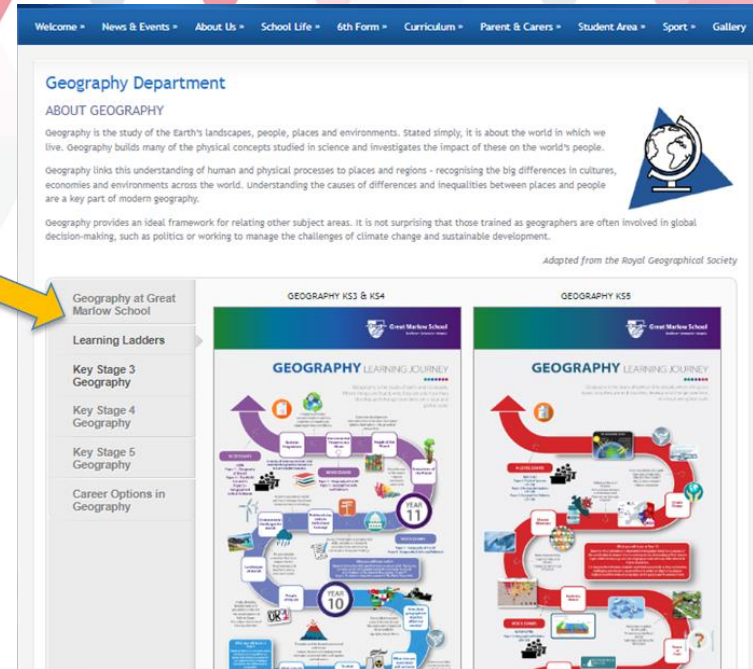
Welcome » News & Events » About Us » School Life » 6th Form » Curriculum » Parent & Carers » Student Area » Sport » Gallery

Geography Department

ABOUT GEOGRAPHY

Geography is the study of the Earth's landscapes, people, places and environments. Stated simply, it is about the world in which we live. Geography builds many of the physical concepts studied in science and investigates the impact of these on the world's people.

Geography links this understanding of human and physical processes to places and regions - recognising the big differences in cultures, economies and environments across the world. Understanding the causes of differences and inequalities between places and people are a key part of modern geography.

Geography provides an ideal framework for relating other subject areas. It is not surprising that those trained as geographers are often involved in global decision-making, such as politics or working to manage the challenges of climate change and sustainable development.

Adapted from the Royal Geographical Society

Geography at Great Marlow School

Learning Ladders

Key Stage 3 Geography

Key Stage 4 Geography

Key Stage 5 Geography

Career Options in Geography

GEOGRAPHY KS3 & KS4

Great Marlow School

GEOGRAPHY LEARNING JOURNEY

YEAR 11

YEAR 10

GEOGRAPHY KS5

Great Marlow School

GEOGRAPHY LEARNING JOURNEY

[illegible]